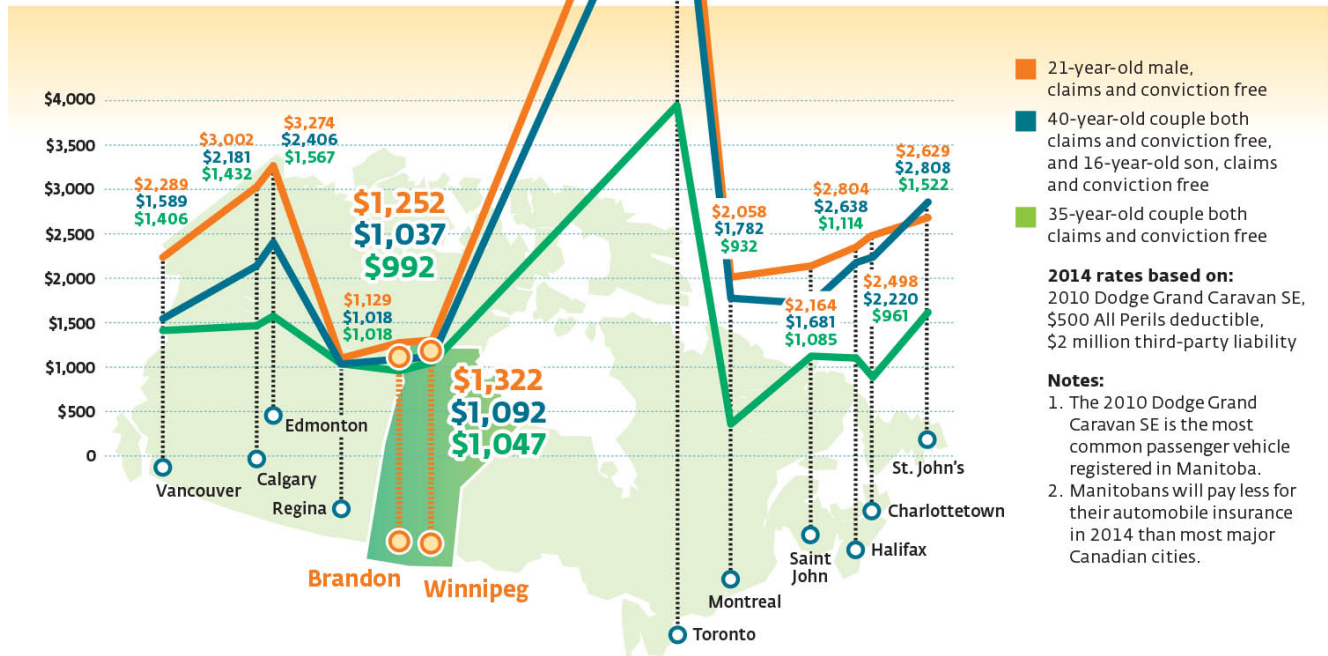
$4,000
$3,500
$3,000
$2,500
$2,000
$1,500
$1,000
$500
0

$2,289
$1,589
$1,406

$3,002
$2,181
$1,432

$3,274
$2,406
$1,567

$1,252
$1,037
$992

$1,129
$1,018
$1,018

$1,322
$1,092
$1,047

$2,058
$1,782
$932

$2,804
$2,638
$1,114

$2,164
$1,681
$1,085

$2,498
$2,220
$961

$2,629
$2,808
$1,522

Vancouver
Calgary
Edmonton
Regina
Brandon
Winnipeg
Toronto
Montreal
Saint John
Halifax
Charlottetown
St. John's

21-year-old male, claims and conviction free

40-year-old couple both claims and conviction free, and 16-year-old son, claims and conviction free

35-year-old couple both claims and conviction free

2014 rates based on:
2010 Dodge Grand Caravan SE, $500 All Perils deductible, $2 million third-party liability

Notes:
1. The 2010 Dodge Grand Caravan SE is the most common passenger vehicle registered in Manitoba.
2. Manitobans will pay less for their automobile insurance in 2014 than most major Canadian cities.